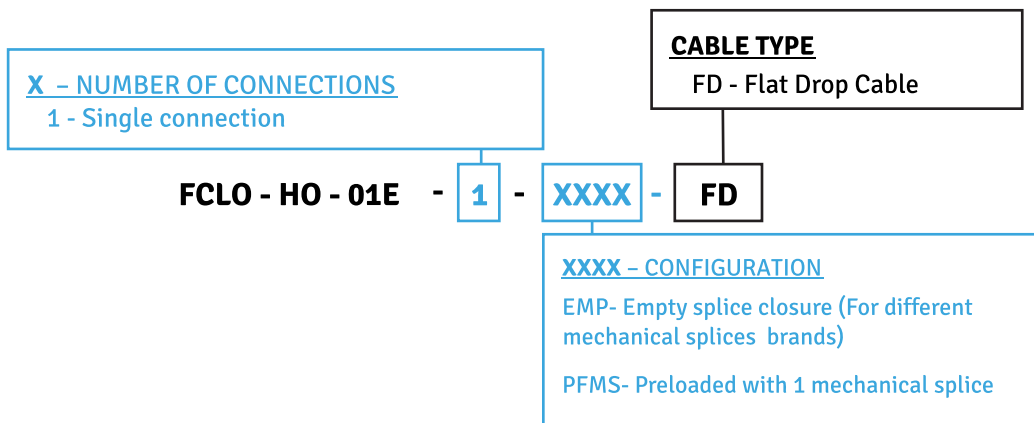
CABLE TYPE
FD - Flat Drop Cable

X – NUMBER OF CONNECTIONS
1 - Single connection

FCLO - HO - 01E - 1 - XXXX - FD

XXXX – CONFIGURATION
EMP- Empty splice closure (For different mechanical splices brands)

PFMS- Preloaded with 1 mechanical splice